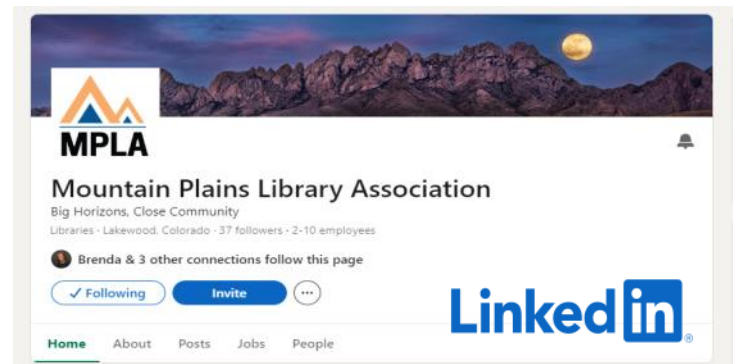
MPLA

Mountain Plains Library Association

Big Horizons, Close Community

Libraries · Lakewood, Colorado · 37 followers · 2-10 employees

Brenda & 3 other connections follow this page

✓ Following Invite ···

LinkedIn®

Home About Posts Jobs People